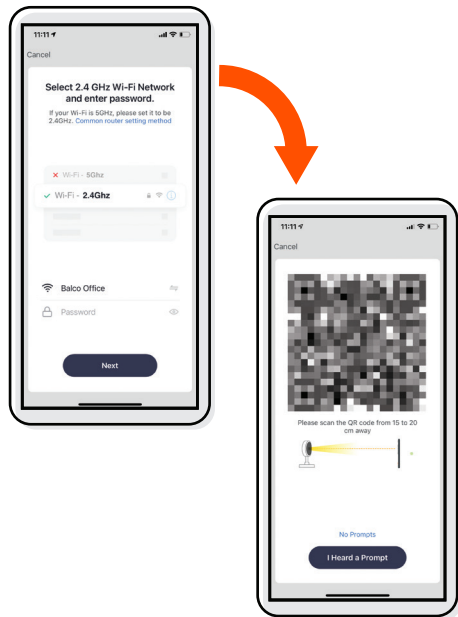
11:11

Cancel

Select 2.4 GHz Wi-Fi Network and enter password.

If your Wi-Fi is 5GHz, please set it to be 2.4GHz. Common router setting method

Wi-Fi - 5Ghz

Wi-Fi - 2.4Ghz

Balco Office

Password

Next

11:11

Cancel

Please scan the QR code from 15 to 20 cm away

No Prompts

I Heard a Prompt